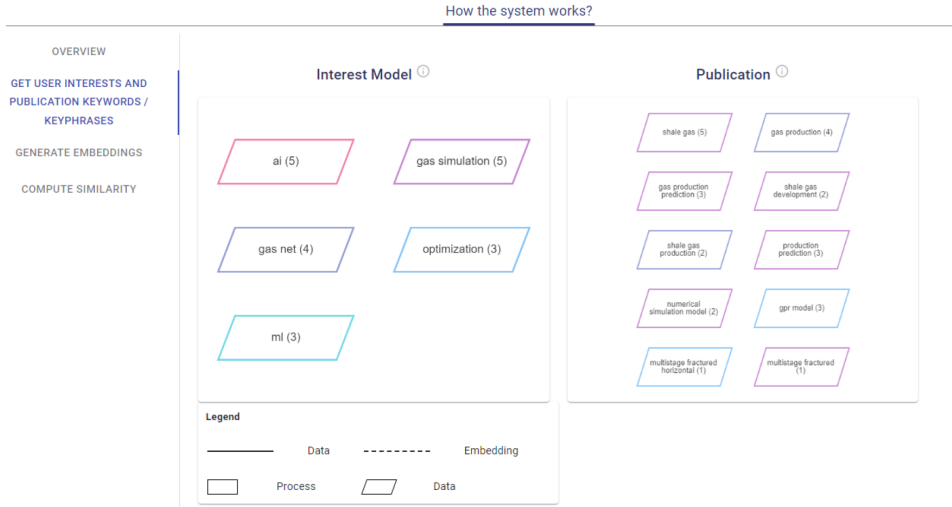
How the system works?

OVERVIEW

GET USER INTERESTS AND PUBLICATION KEYWORDS / KEYPHRASES

GENERATE EMBEDDINGS

COMPUTE SIMILARITY

Interest Model ⓘ

ai (5)

gas simulation (5)

gas net (4)

optimization (3)

ml (3)

Legend

Data

Embedding

Process

Data

Publication ⓘ

shale gas (5)

gas production (4)

gas production prediction (3)

shale gas development (2)

shale gas production (2)

production prediction (3)

numerical simulation model (2)

gpr model (3)

multistage fractured horizontal (1)

multistage fractured (1)